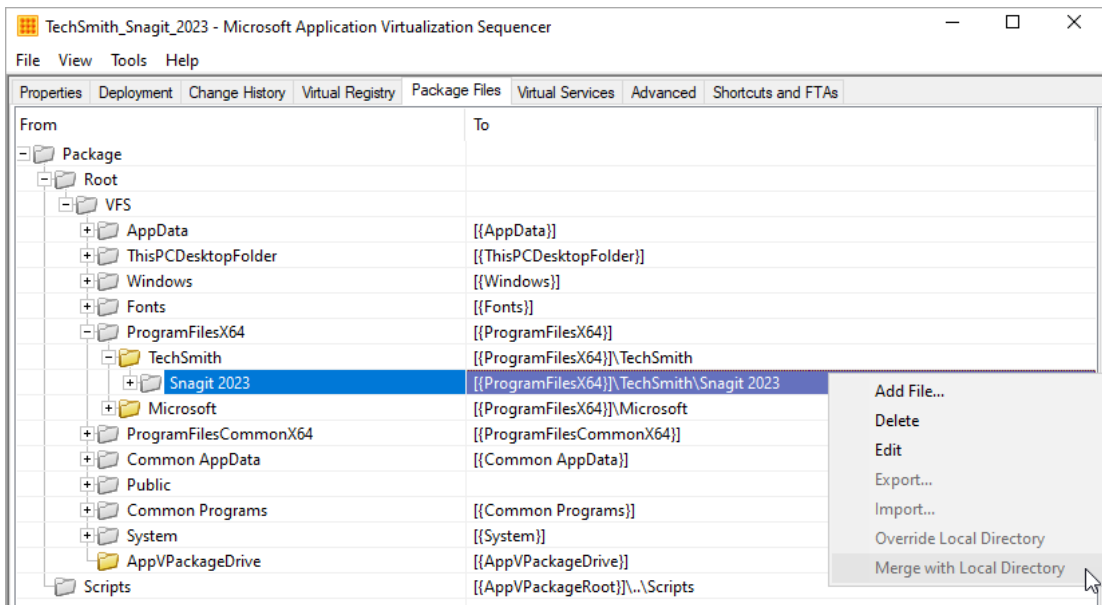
TechSmith_Snagit_2023 - Microsoft Application Virtualization Sequencer

File View Tools Help

Properties | Deployment | Change History | Virtual Registry | Package Files | Virtual Services | Advanced | Shortcuts and FTAs

| From | To |
|---|---|
| Package | |
| Root | |
| VFS | |
| AppData | [{AppData}] |
| ThisPCDesktopFolder | [{ThisPCDesktopFolder}] |
| Windows | [{Windows}] |
| Fonts | [{Fonts}] |
| ProgramFilesX64 | [{ProgramFilesX64}] |
| TechSmith | [{ProgramFilesX64}]\TechSmith |
| Snagit 2023 | [{ProgramFilesX64}]\TechSmith\Snagit 2023 |
| Microsoft | [{ProgramFilesX64}]\Microsoft |
| ProgramFilesCommonX64 | [{ProgramFilesCommonX64}] |
| Common AppData | [{Common AppData}] |
| Public | |
| Common Programs | [{Common Programs}] |
| System | [{System}] |
| AppVPackageDrive | [{AppVPackageDrive}] |
| Scripts | [{AppVPackageRoot}]\..\Scripts |

Add File...
Delete
Edit
Export...
Import...
Override Local Directory
Merge with Local Directory